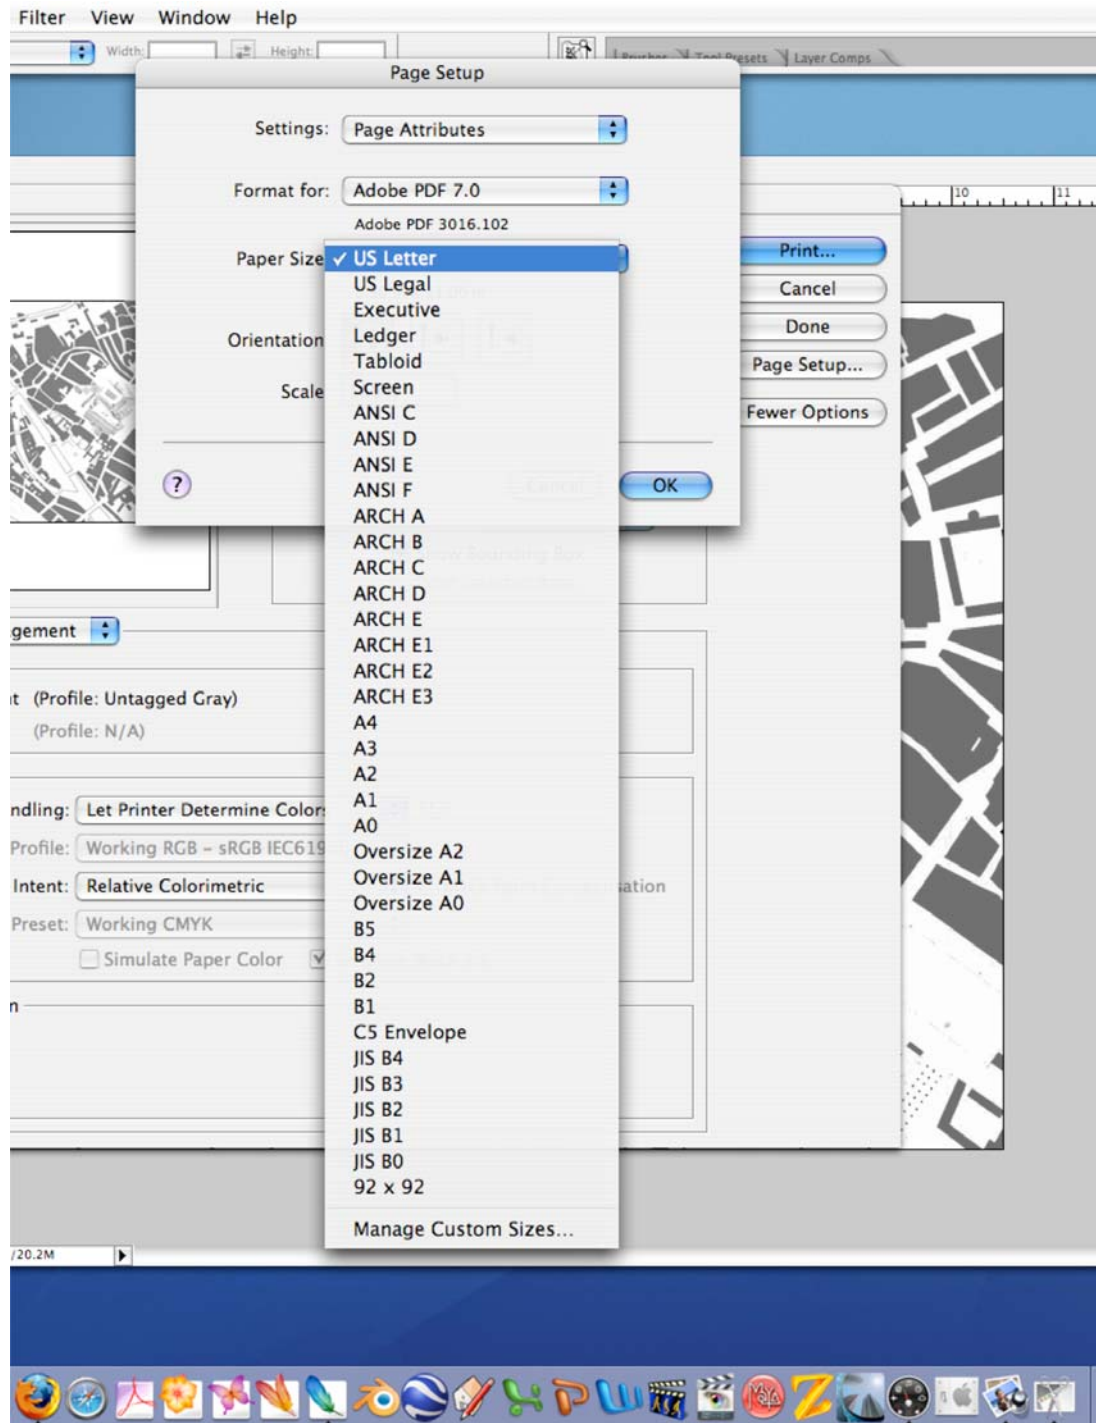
Filter View Window Help

Width: Height:

Brushes Tool Presets Layer Comps

Page Setup

Settings: Page Attributes

Format for: Adobe PDF 7.0

Adobe PDF 3016.102

Paper Size

Orientation

Scale

✓ US Letter
US Legal
Executive
Ledger
Tabloid
Screen
ANSI C
ANSI D
ANSI E
ANSI F
ARCH A
ARCH B
ARCH C
ARCH D
ARCH E
ARCH E1
ARCH E2
ARCH E3
A4
A3
A2
A1
A0
Oversize A2
Oversize A1
Oversize A0
B5
B4
B2
B1
C5 Envelope
JIS B4
JIS B3
JIS B2
JIS B1
JIS B0
92 x 92

Manage Custom Sizes...

?

Cancel

OK

10

11

Print...

Cancel

Done

Page Setup...

Fewer Options

gement

t (Profile: Untagged Gray)

(Profile: N/A)

ndling: Let Printer Determine Colors

Profile: Working RGB - sRGB IEC619

Intent: Relative Colorimetric

Preset: Working CMYK

Simulate Paper Color

n

/20.2M